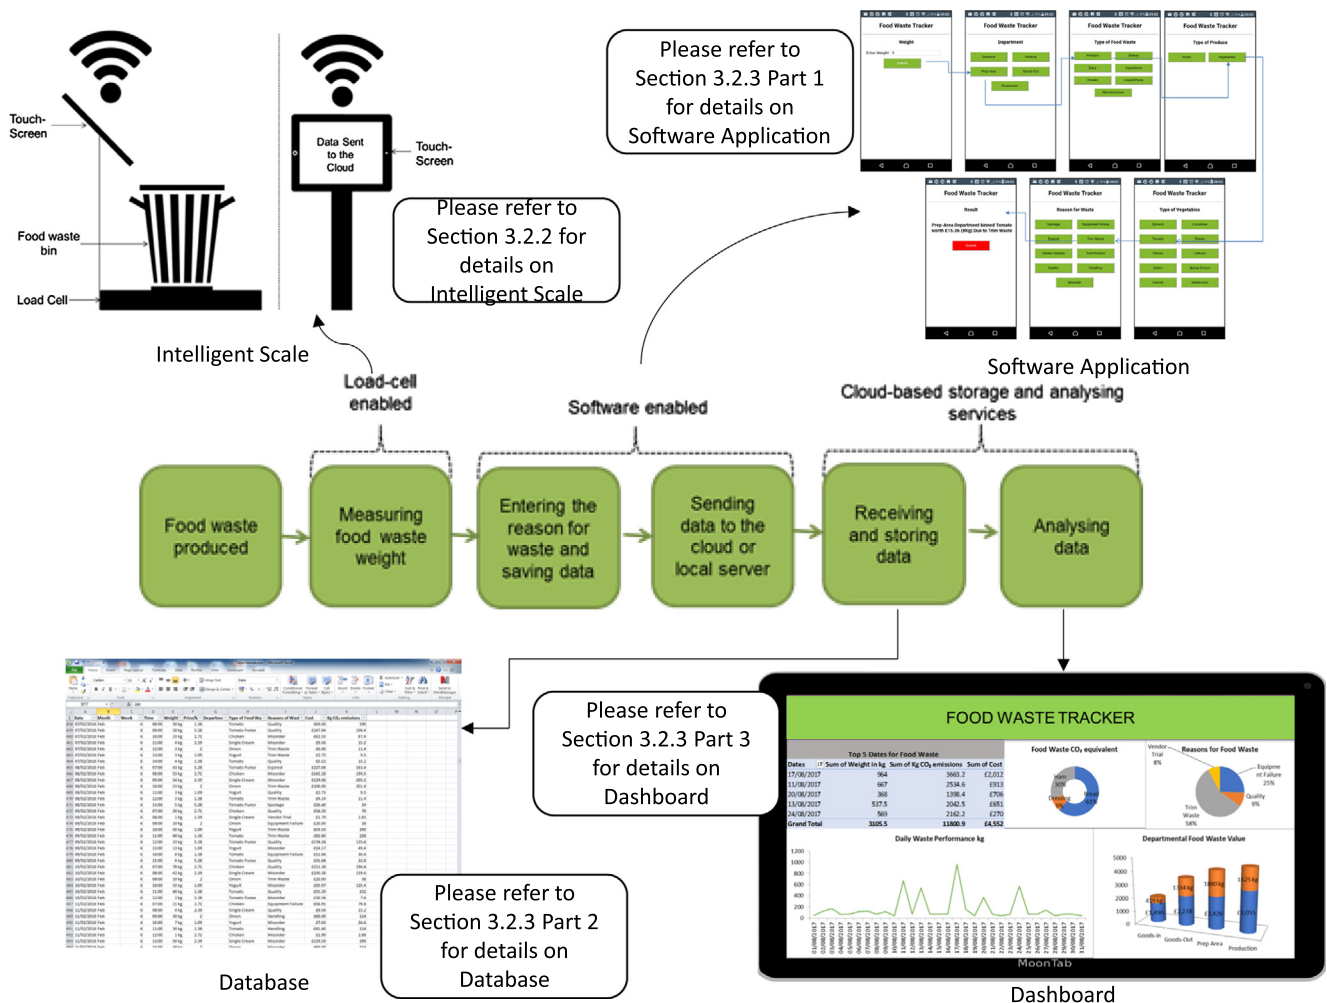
Touch-Screen

Food waste bin

Load Cell

Data Sent to the Cloud

Touch-Screen

Please refer to Section 3.2.2 for details on Intelligent Scale

Intelligent Scale

Please refer to Section 3.2.3 Part 1 for details on Software Application

Food Waste Tracker

Software Application

Load-cell enabled

Software enabled

Cloud-based storage and analysing services

Food waste produced

Measuring food waste weight

Entering the reason for waste and saving data

Sending data to the cloud or local server

Receiving and storing data

Analysing data

Please refer to Section 3.2.3 Part 3 for details on Dashboard

FOOD WASTE TRACKER

Top 5 Dates for Food Waste

| Dates | Sum of Weight in kg | Sum of Kg CO₂ emissions | Sum of Cost |
|---|---|---|---|
| 17/08/2017 | 964 | 3663.2 | £2,012 |
| 11/08/2017 | 667 | 2534.6 | £913 |
| 20/08/2017 | 368 | 1398.4 | £706 |
| 13/08/2017 | 537.5 | 2042.5 | £651 |
| 24/08/2017 | 569 | 2162.2 | £270 |
| Grand Total | 3105.5 | 11800.9 | £4,552 |

Food Waste CO₂ equivalent

Reasons for Food Waste

Daily Waste Performance kg

Departmental Food Waste Value

MoonTab

Please refer to Section 3.2.3 Part 2 for details on Database

Database

Dashboard